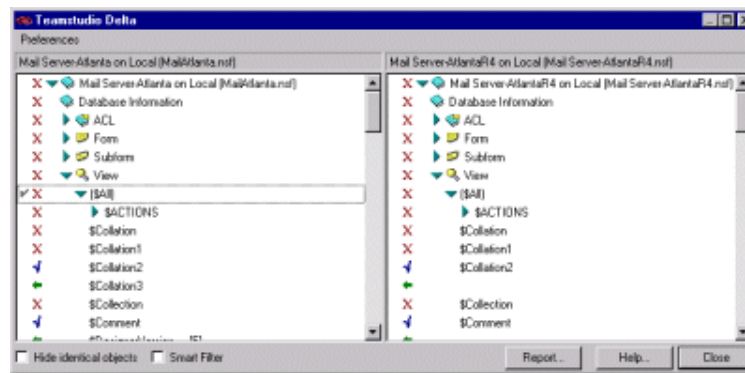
Teamstudio Delta

Preferences

Mail Server-Atlanta on Local (MailAtlanta.nsf)

X Mail Server-Atlanta on Local (MailAtlanta.nsf)
Database Information
X ACL
X Form
X Subform
X View
X ($All)
X $ACTIONS
X $Collation
X $Collation1
$Collation2
$Collation3
X $Collection
$Comment
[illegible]

Mail Server-AtlantaR4 on Local (Mail Server-AtlantaR4.nsf)

X Mail Server-AtlantaR4 on Local (Mail Server-AtlantaR4.nsf)
Database Information
X ACL
X Form
X Subform
X View
X ($All)
X $ACTIONS
X $Collation
X $Collation1
$Collation2
X $Collection
$Comment

Hide identical objects
Smart Filter
Report...
Help...
Close